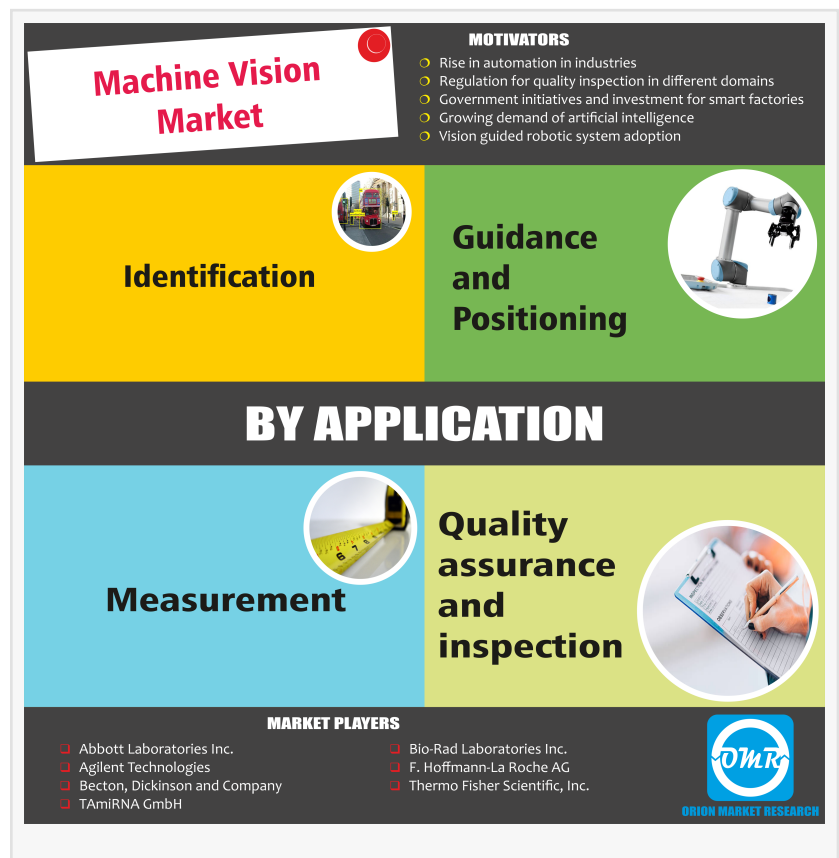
Machine Vision Market

MOTIVATORS
Rise in automation in industries
Regulation for quality inspection in different domains
Government initiatives and investment for smart factories
Growing demand of artificial intelligence
Vision guided robotic system adoption

Identification

Guidance and Positioning

BY APPLICATION

Measurement

Quality assurance and inspection

MARKET PLAYERS
Abbott Laboratories Inc.
Agilent Technologies
Becton, Dickinson and Company
TAmiRNA GmbH

Bio-Rad Laboratories Inc.
F. Hoffmann-La Roche AG
Thermo Fisher Scientific, Inc.

OMR
ORION MARKET RESEARCH